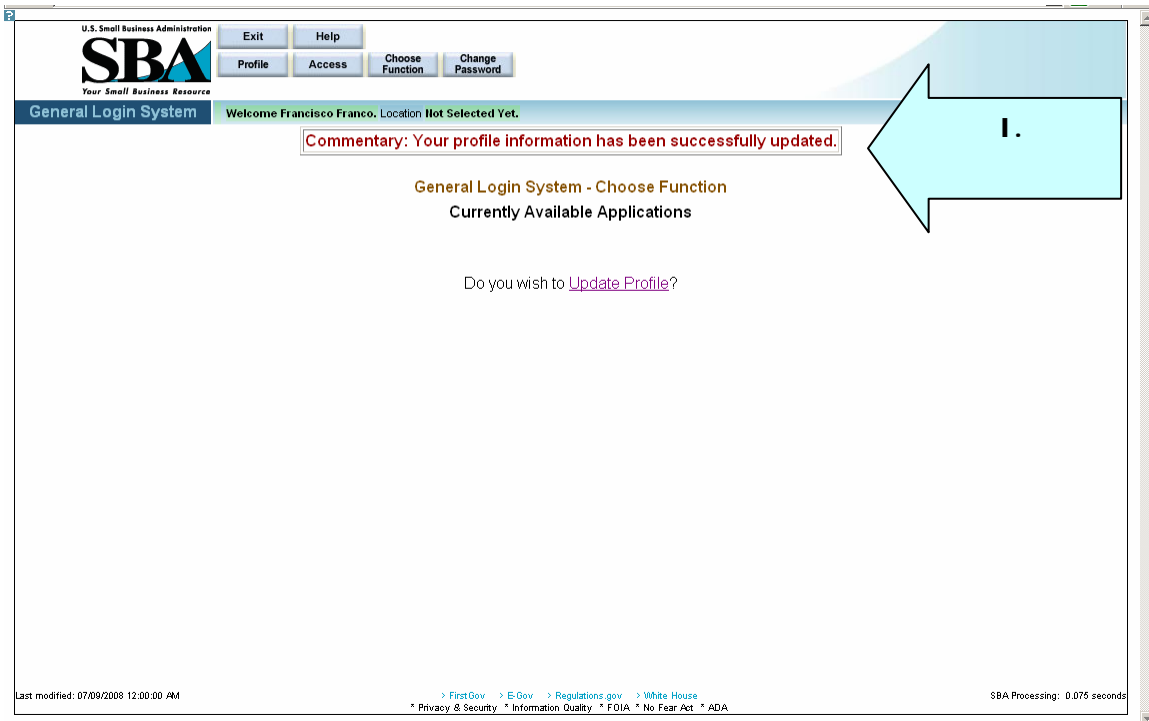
U.S. Small Business Administration
SBA
Your Small Business Resource

Exit
Help
Profile
Access
Choose Function
Change Password

General Login System
Welcome Francisco Franco. Location Not Selected Yet.

Commentary: Your profile information has been successfully updated.

1.

General Login System - Choose Function
Currently Available Applications

Do you wish to Update Profile?

Last modified: 07/09/2008 12:00:00 AM

› FirstGov › E-Gov › Regulations.gov › White House
* Privacy & Security * Information Quality * FOIA * No Fear Act * ADA

SBA Processing: 0.075 seconds